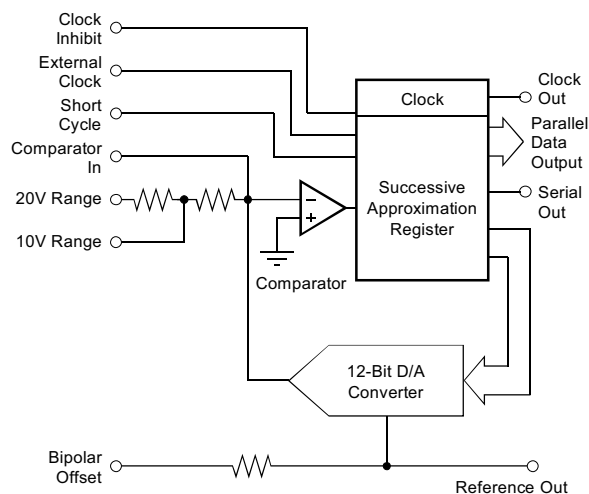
Clock Inhibit

External Clock

Short Cycle

Comparator In

20V Range

10V Range

Clock

Clock Out

Parallel Data Output

Successive Approximation Register

Serial Out

−

+

Comparator

12-Bit D/A Converter

Bipolar Offset

Reference Out